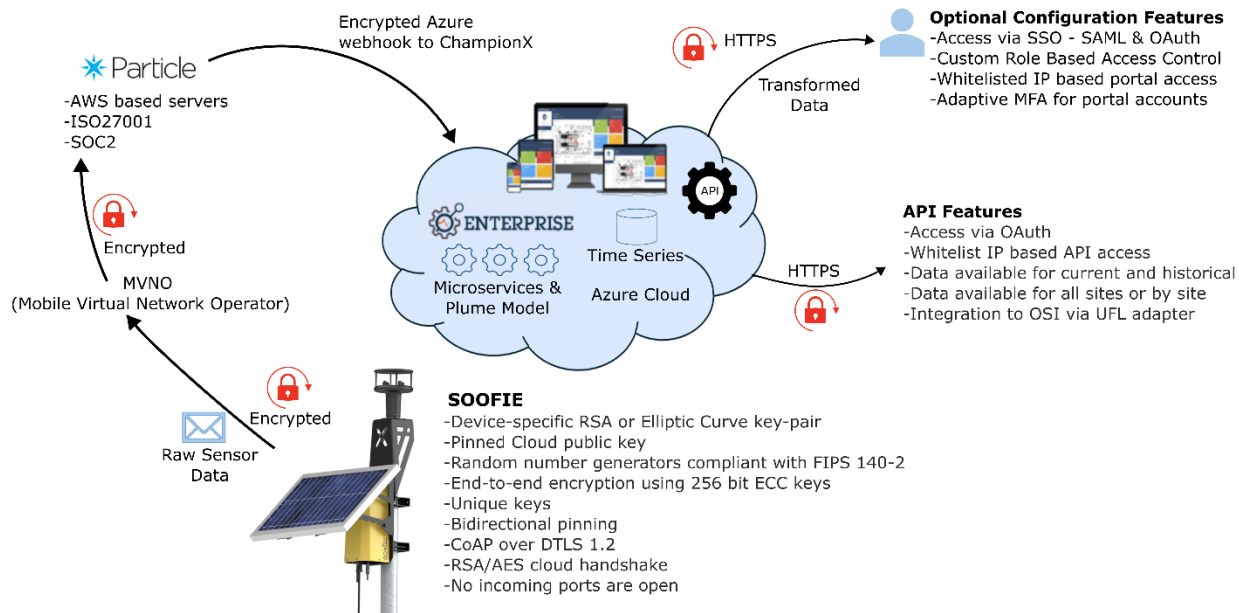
Particle
-AWS based servers
-ISO27001
-SOC2

Encrypted Azure webhook to ChampionX

HTTPS

Transformed Data

Optional Configuration Features
-Access via SSO - SAML & OAuth
-Custom Role Based Access Control
-Whitelisted IP based portal access
-Adaptive MFA for portal accounts

API

ENTERPRISE

Time Series

Microservices & Plume Model

Azure Cloud

API Features
-Access via OAuth
-Whitelist IP based API access
-Data available for current and historical
-Data available for all sites or by site
-Integration to OSI via UFL adapter

HTTPS

Encrypted

MVNO
(Mobile Virtual Network Operator)

Encrypted

Raw Sensor Data

SOOFIE
-Device-specific RSA or Elliptic Curve key-pair
-Pinned Cloud public key
-Random number generators compliant with FIPS 140-2
-End-to-end encryption using 256 bit ECC keys
-Unique keys
-Bidirectional pinning
-CoAP over DTLS 1.2
-RSA/AES cloud handshake
-No incoming ports are open